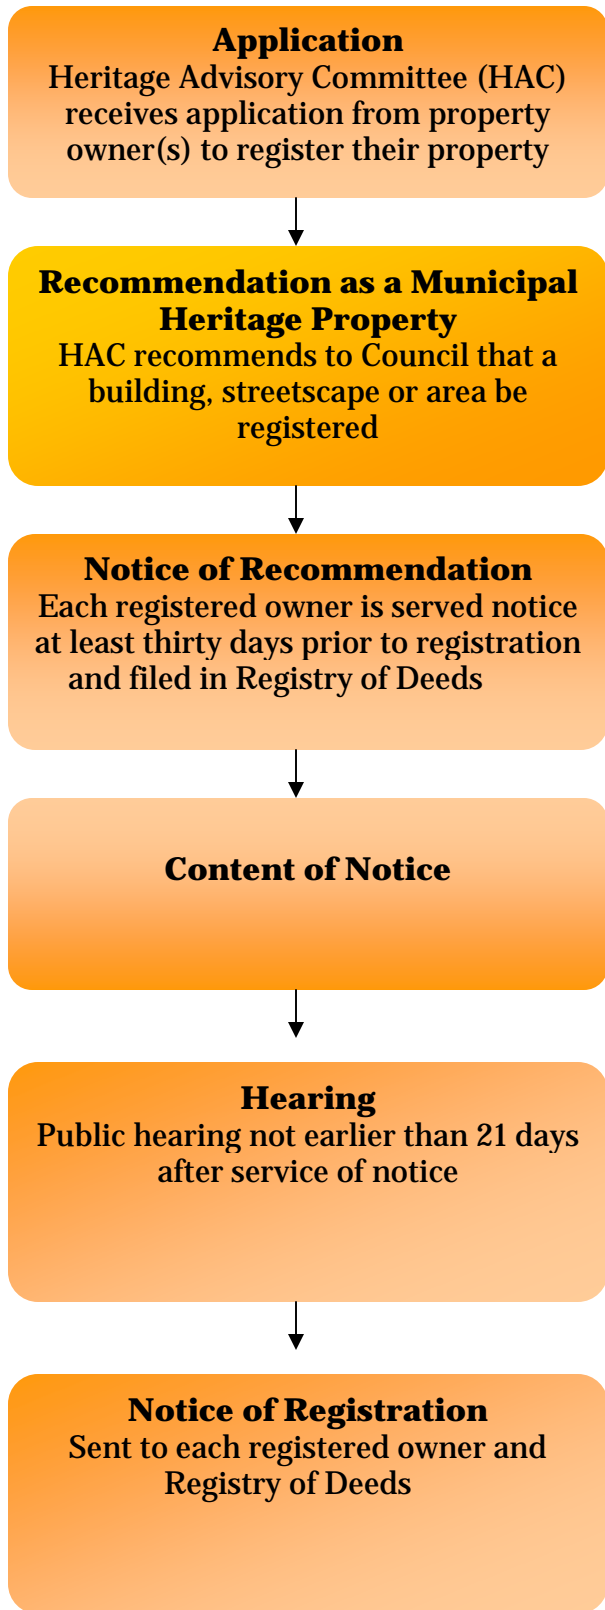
**Application**
Heritage Advisory Committee (HAC) receives application from property owner(s) to register their property

**Recommendation as a Municipal Heritage Property**
HAC recommends to Council that a building, streetscape or area be registered

**Notice of Recommendation**
Each registered owner is served notice at least thirty days prior to registration and filed in Registry of Deeds

**Content of Notice**

**Hearing**
Public hearing not earlier than 21 days after service of notice

**Notice of Registration**
Sent to each registered owner and Registry of Deeds